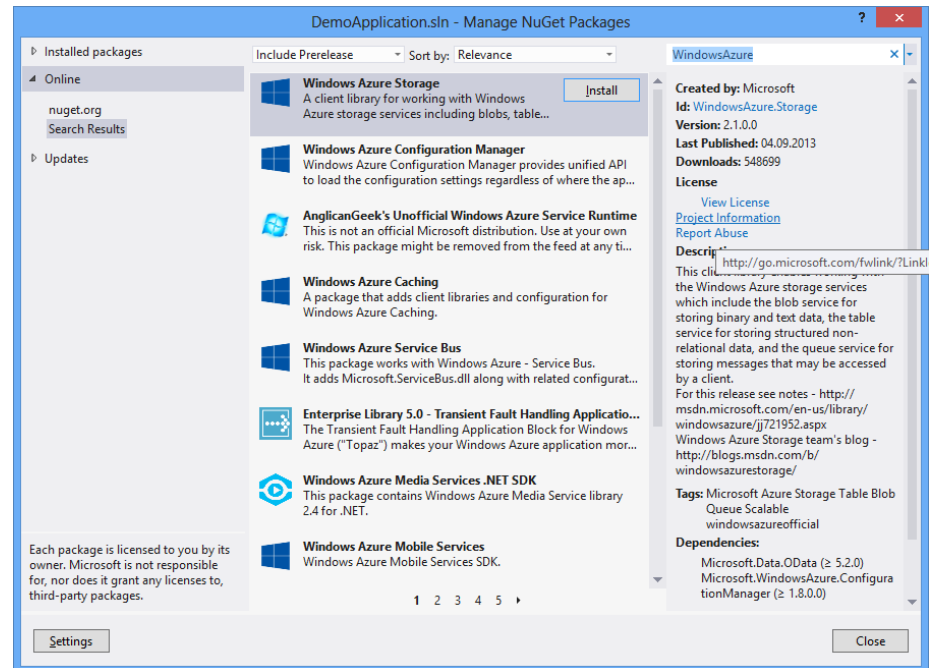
DemoApplication.sln - Manage NuGet Packages

? ✕

Installed packages

Online

nuget.org

Search Results

Updates

Include Prerelease

Sort by: Relevance

WindowsAzure

Windows Azure Storage
A client library for working with Windows Azure storage services including blobs, table...

Install

Windows Azure Configuration Manager
Windows Azure Configuration Manager provides unified API to load the configuration settings regardless of where the ap...

AnglicanGeek's Unofficial Windows Azure Service Runtime
This is not an official Microsoft distribution. Use at your own risk. This package might be removed from the feed at any ti...

Windows Azure Caching
A package that adds client libraries and configuration for Windows Azure Caching.

Windows Azure Service Bus
This package works with Windows Azure - Service Bus. It adds Microsoft.ServiceBus.dll along with related configurat...

Enterprise Library 5.0 - Transient Fault Handling Applicatio...
The Transient Fault Handling Application Block for Windows Azure ("Topaz") makes your Windows Azure application mor...

Windows Azure Media Services .NET SDK
This package contains Windows Azure Media Service library 2.4 for .NET.

Windows Azure Mobile Services
Windows Azure Mobile Services SDK.

1 2 3 4 5

Created by: Microsoft
Id: WindowsAzure.Storage
Version: 2.1.0.0
Last Published: 04.09.2013
Downloads: 548699
License
View License
Project Information
Report Abuse
Descrip
http://go.microsoft.com/fwlink/?Linkl
This clie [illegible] the Windows Azure storage services which include the blob service for storing binary and text data, the table service for storing structured non-relational data, and the queue service for storing messages that may be accessed by a client.
For this release see notes - http://msdn.microsoft.com/en-us/library/windowsazure/jj721952.aspx
Windows Azure Storage team's blog - http://blogs.msdn.com/b/windowsazurestorage/

Tags: Microsoft Azure Storage Table Blob Queue Scalable windowsazureofficial

Dependencies:
Microsoft.Data.OData (≥ 5.2.0)
Microsoft.WindowsAzure.ConfigurationManager (≥ 1.8.0.0)

Each package is licensed to you by its owner. Microsoft is not responsible for, nor does it grant any licenses to, third-party packages.

Settings

Close